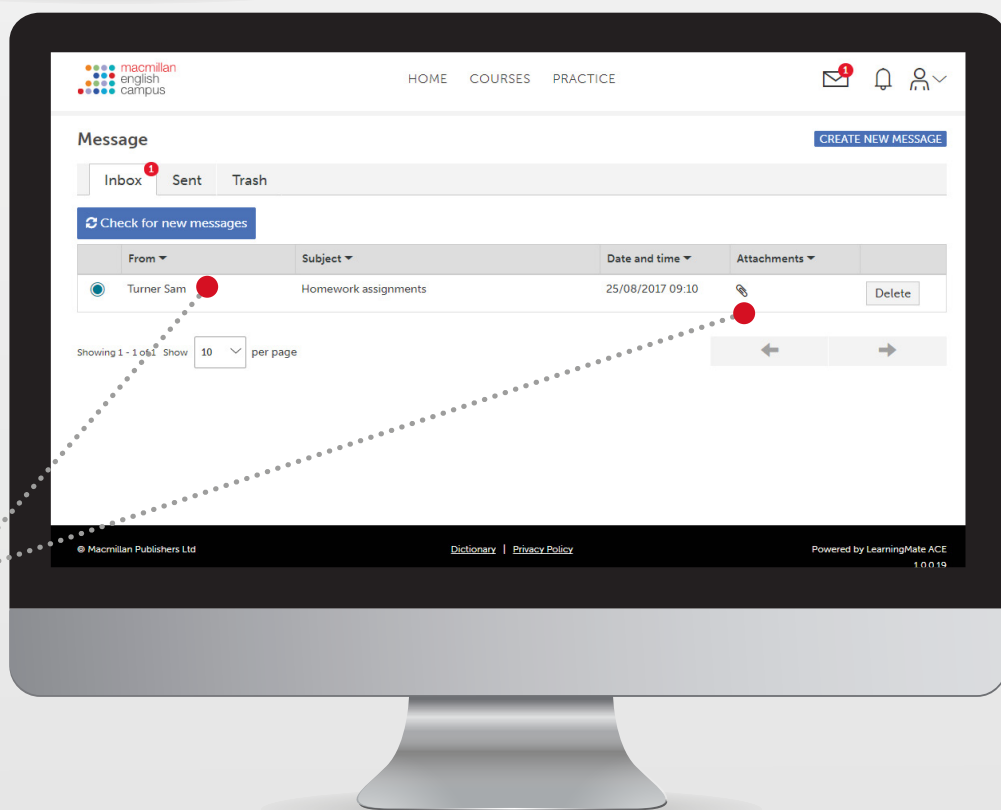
macmillan english campus

HOME COURSES PRACTICE

1

Message

CREATE NEW MESSAGE

Inbox 1 Sent Trash

Check for new messages

| | From | Subject | Date and time | Attachments | |
|---|---|---|---|---|---|
| | Turner Sam | Homework assignments | 25/08/2017 09:10 | | Delete |

Showing 1 - 1 of 1 Show 10 per page

© Macmillan Publishers Ltd

Dictionary | Privacy Policy

Powered by LearningMate ACE
1.0.0.19